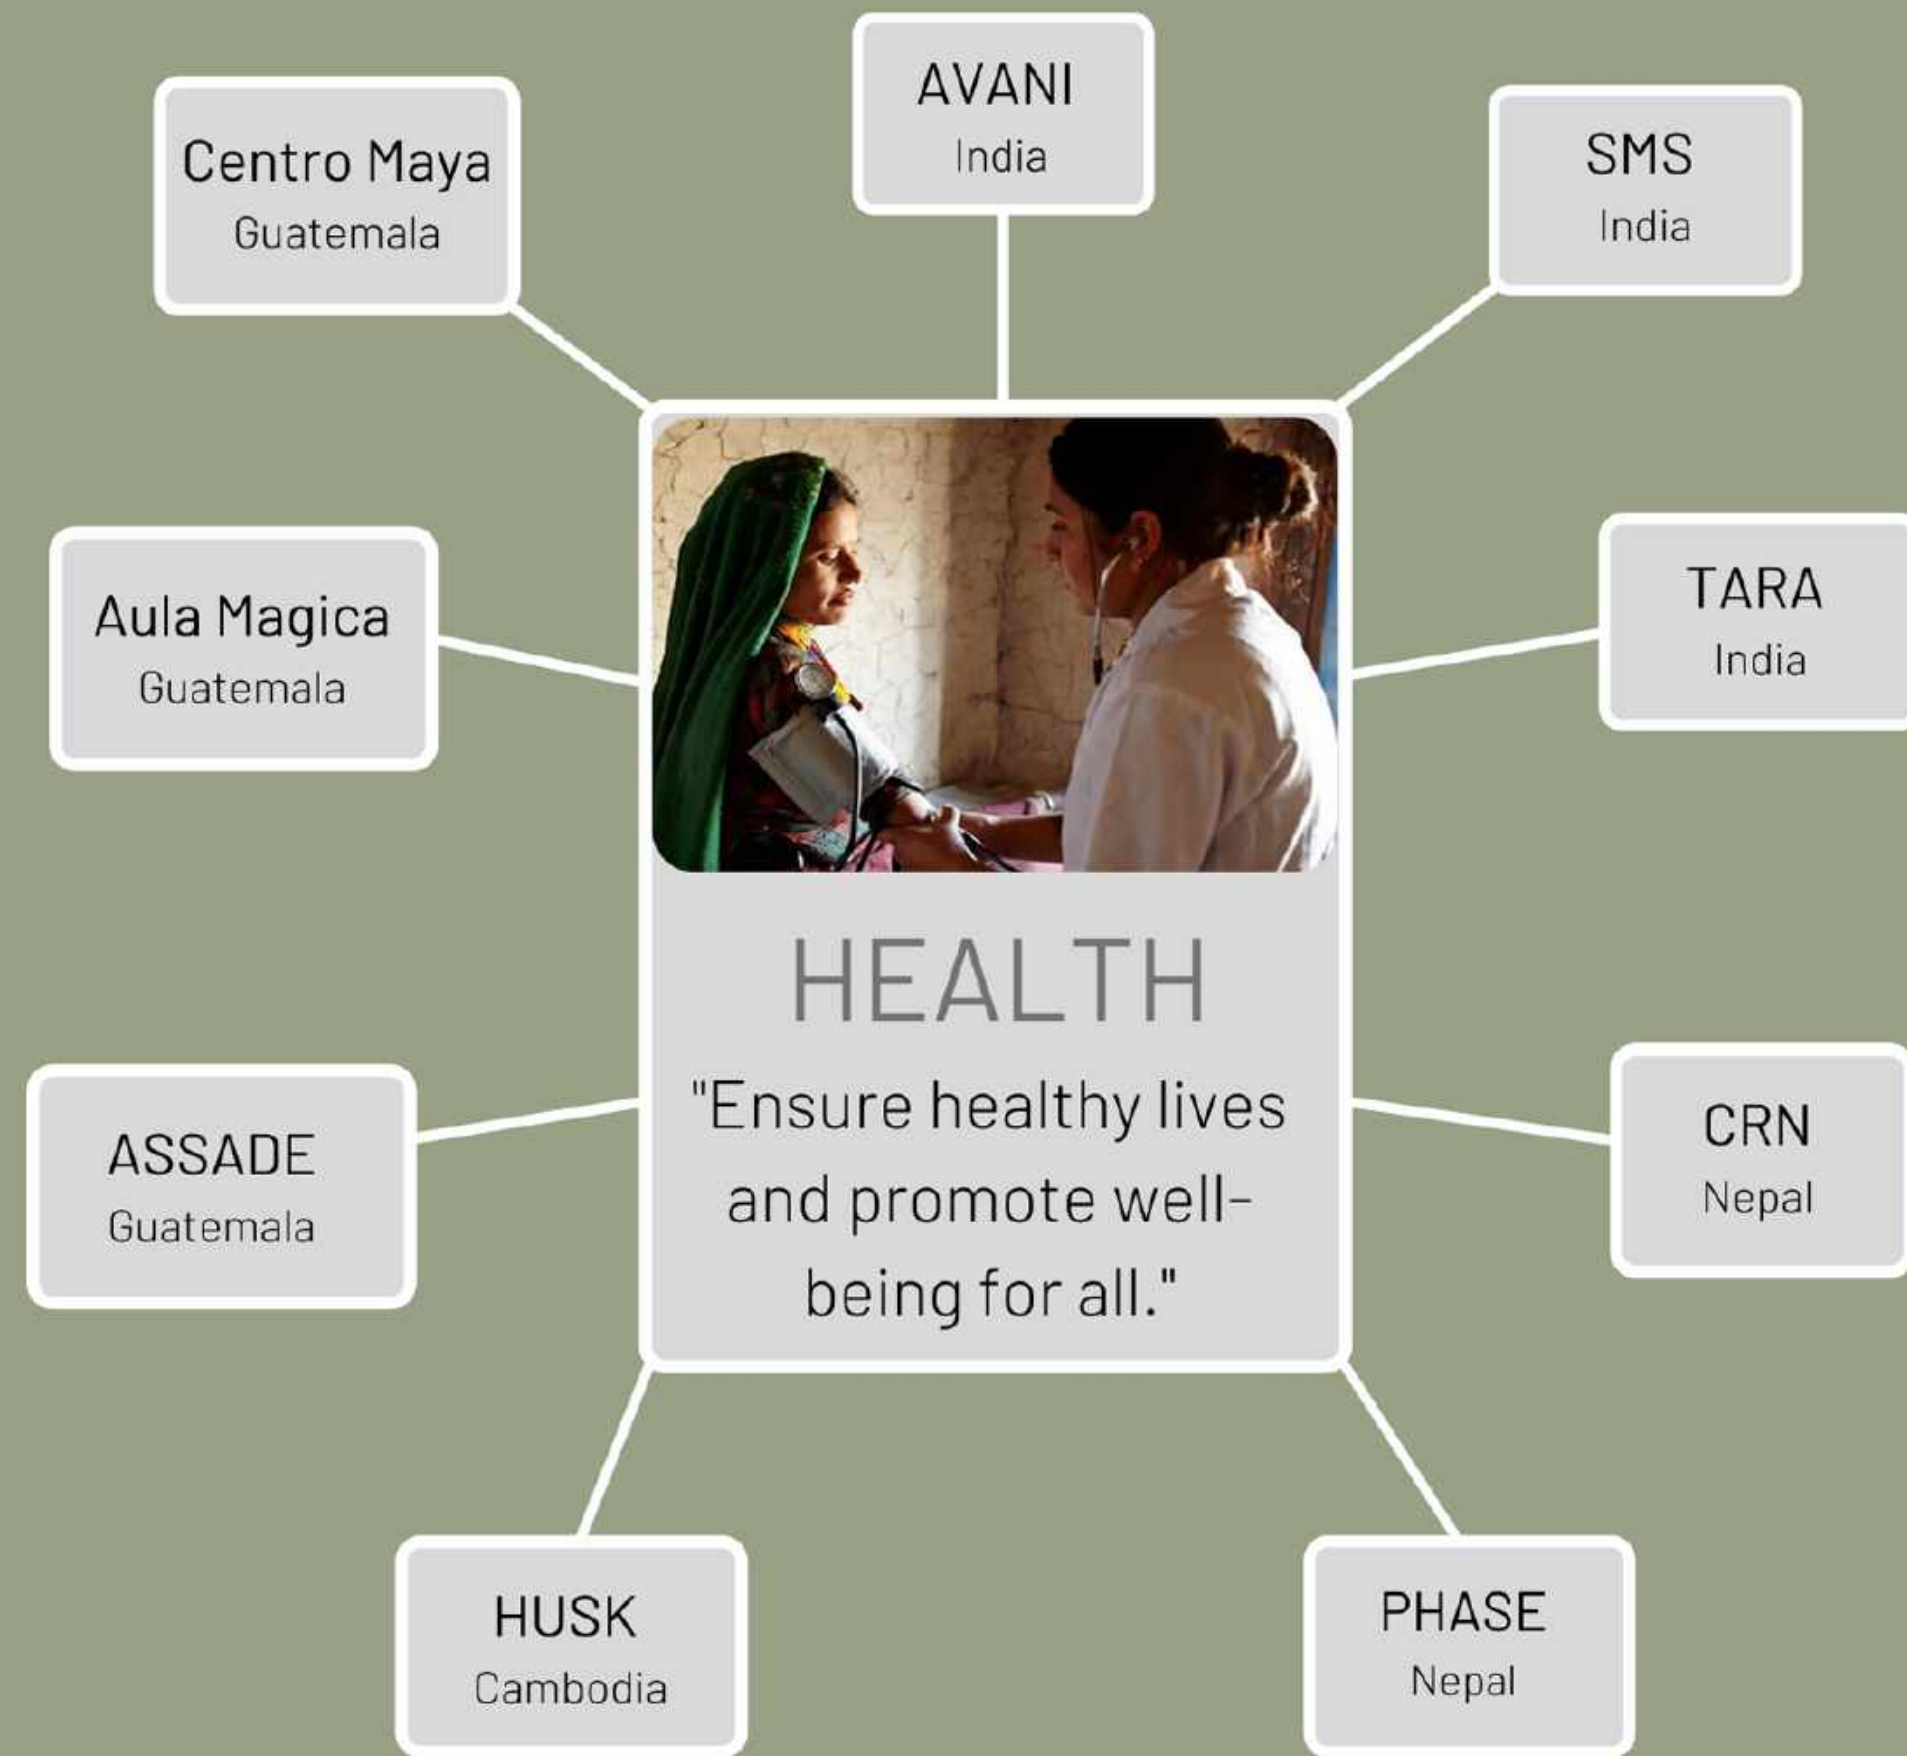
Centro Maya
Guatemala

AVANI
India

SMS
India

Aula Magica
Guatemala

TARA
India

HEALTH

"Ensure healthy lives and promote well-being for all."

ASSADE
Guatemala

CRN
Nepal

HUSK
Cambodia

PHASE
Nepal